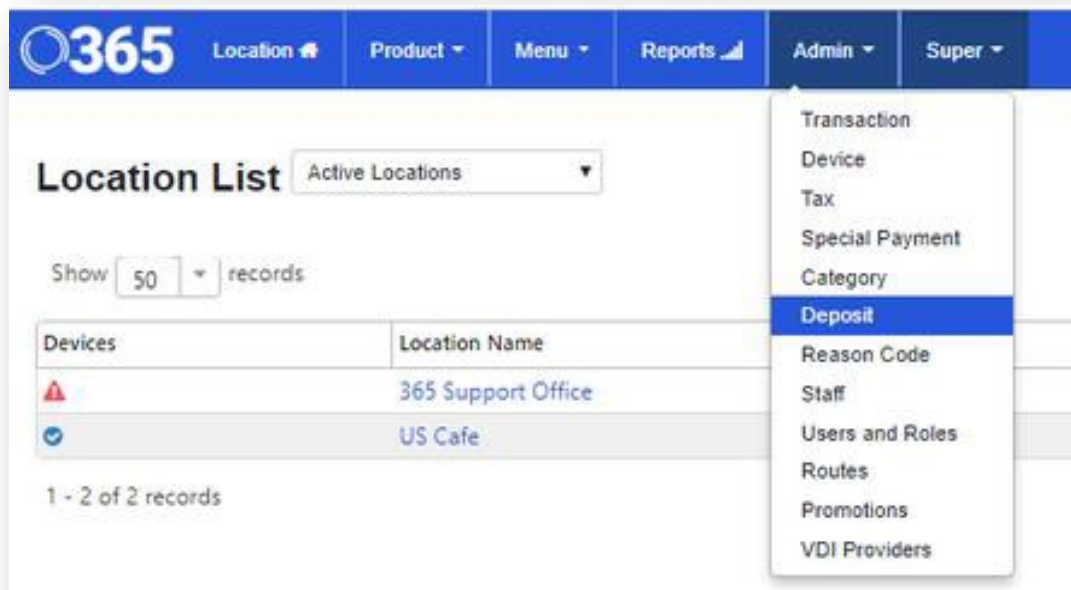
365 Location Product Menu Reports Admin Super

Location List Active Locations

Show 50 records

| Devices | Location Name |
|---|---|
| | 365 Support Office |
| | US Cafe |

1 - 2 of 2 records

Transaction
Device
Tax
Special Payment
Category
Deposit
Reason Code
Staff
Users and Roles
Routes
Promotions
VDI Providers